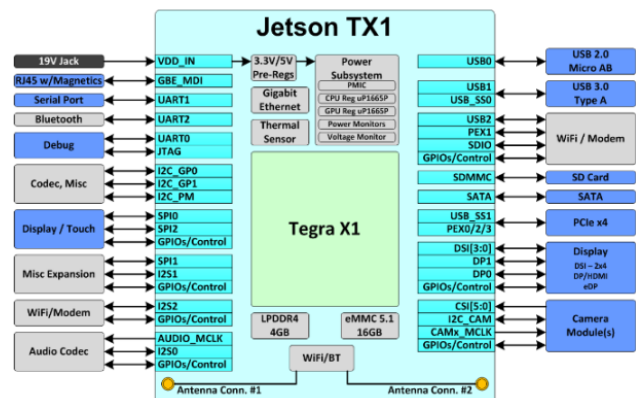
Jetson TX1

19V Jack
RJ45 w/Magnetics
Serial Port
Bluetooth
Debug
Codec, Misc
Display / Touch
Misc Expansion
WiFi/Modem
Audio Codec

VDD_IN
GBE_MDI
UART1
UART2
UART0
JTAG
I2C_GP0
I2C_GP1
I2C_PM
SPI0
SPI2
GPIOs/Control
SPI1
I2S1
GPIOs/Control
I2S2
GPIOs/Control
AUDIO_MCLK
I2S0
GPIOs/Control

3.3V/5V Pre-Regs
Power Subsystem
PMIC
CPU Reg uP1665P
GPU Reg uP1665P
Power Monitors
Voltage Monitor
Gigabit Ethernet
Thermal Sensor

Tegra X1

LPDDR4 4GB
eMMC 5.1 16GB
WiFi/BT
Antenna Conn. #1
Antenna Conn. #2

USB0
USB1
USB_SS0
USB2
PEX1
SDIO
GPIOs/Control
SDMMC
SATA
USB_SS1
PEX0/2/3
DSI[3:0]
DP1
DP0
GPIOs/Control
CSI[5:0]
I2C_CAM
CAMx_MCLK
GPIOs/Control

USB 2.0 Micro AB
USB 3.0 Type A
WiFi / Modem
SD Card
SATA
PCIe x4
Display
DSI – 2x4
DP/HDMI
eDP
Camera Module(s)